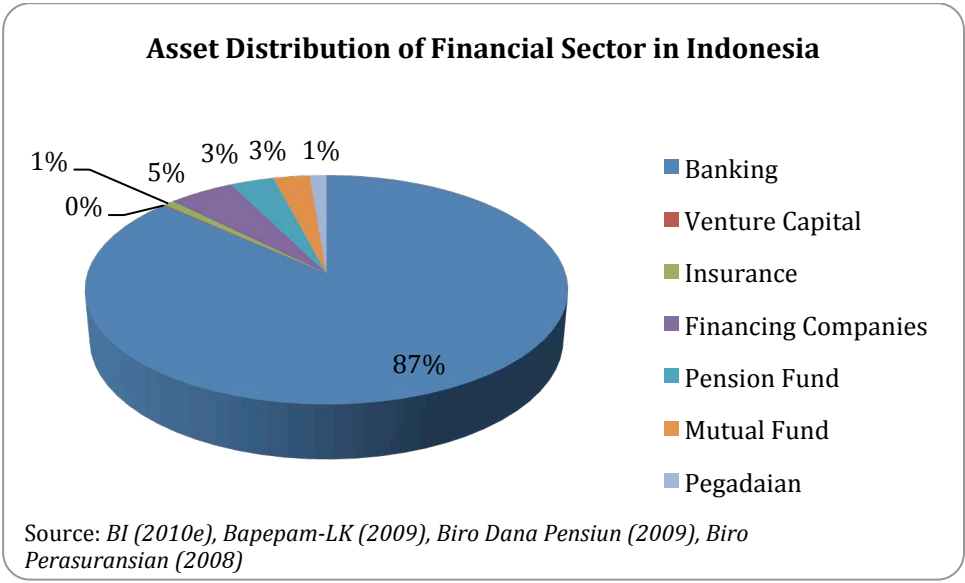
Asset Distribution of Financial Sector in Indonesia

1%
0%
5%
3%
3%
1%
87%

Banking
Venture Capital
Insurance
Financing Companies
Pension Fund
Mutual Fund
Pegadaian

Source: *BI (2010e), Bapepam-LK (2009), Biro Dana Pensiun (2009), Biro Perasuransian (2008)*